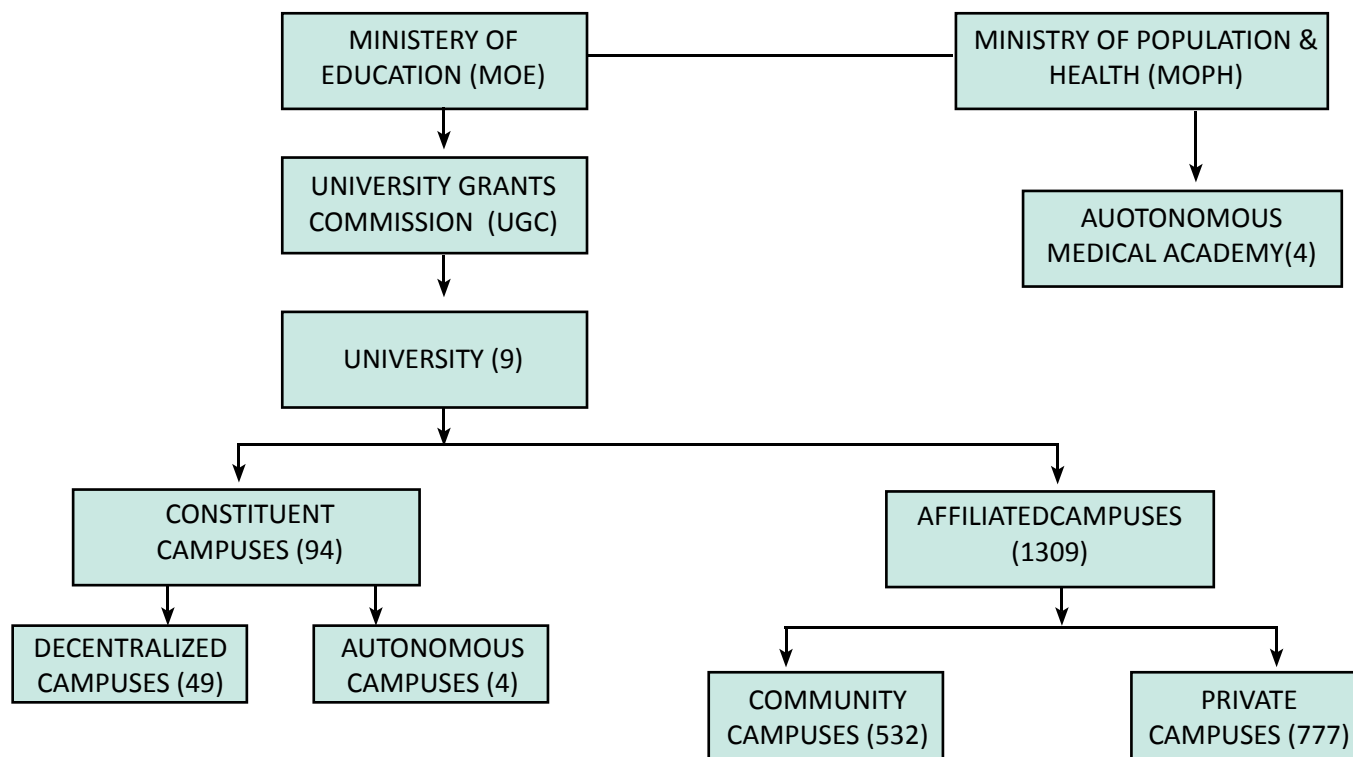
MINISTRY OF EDUCATION (MOE)

MINISTRY OF POPULATION & HEALTH (MOPH)

UNIVERSITY GRANTS COMMISSION (UGC)

AUOTONOMOUS MEDICAL ACADEMY(4)

UNIVERSITY (9)

CONSTITUENT CAMPUSES (94)

AFFILIATEDCAMPUSES (1309)

DECENTRALIZED CAMPUSES (49)

AUTONOMOUS CAMPUSES (4)

COMMUNITY CAMPUSES (532)

PRIVATE CAMPUSES (777)